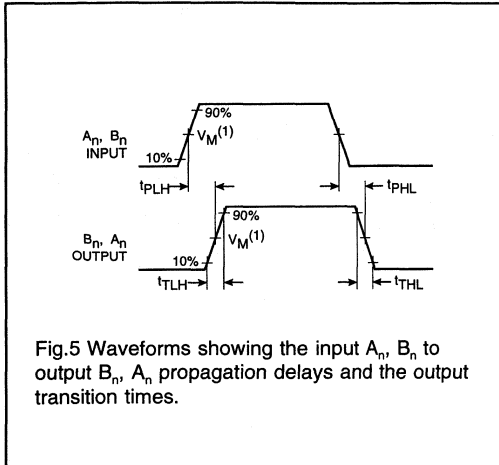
90%

$A_n$, $B_n$ INPUT

$V_M^{(1)}$

10%

$t_{PLH}$

$t_{PHL}$

90%

$B_n$, $A_n$ OUTPUT

$V_M^{(1)}$

10%

$t_{TLH}$

$t_{THL}$

Fig.5 Waveforms showing the input $A_n$, $B_n$ to output $B_n$, $A_n$ propagation delays and the output transition times.